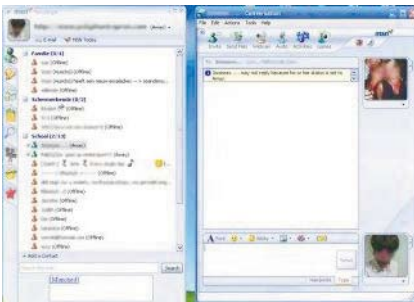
msn Messenger

E-mail MSN Today

Familie (3/4)

(Offline)

Schwesternfeeds (3/3)

(Offline)

School (2/13)

(Away)

(Offline)

(Offline)

(Offline)

(Offline)

(Offline)

(Offline)

(Offline)

Add a Contact

Search

File Edit Actions Tools Help

Invite Send Files Webcam Audio Activities Games

msn

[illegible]

A

Send

Search